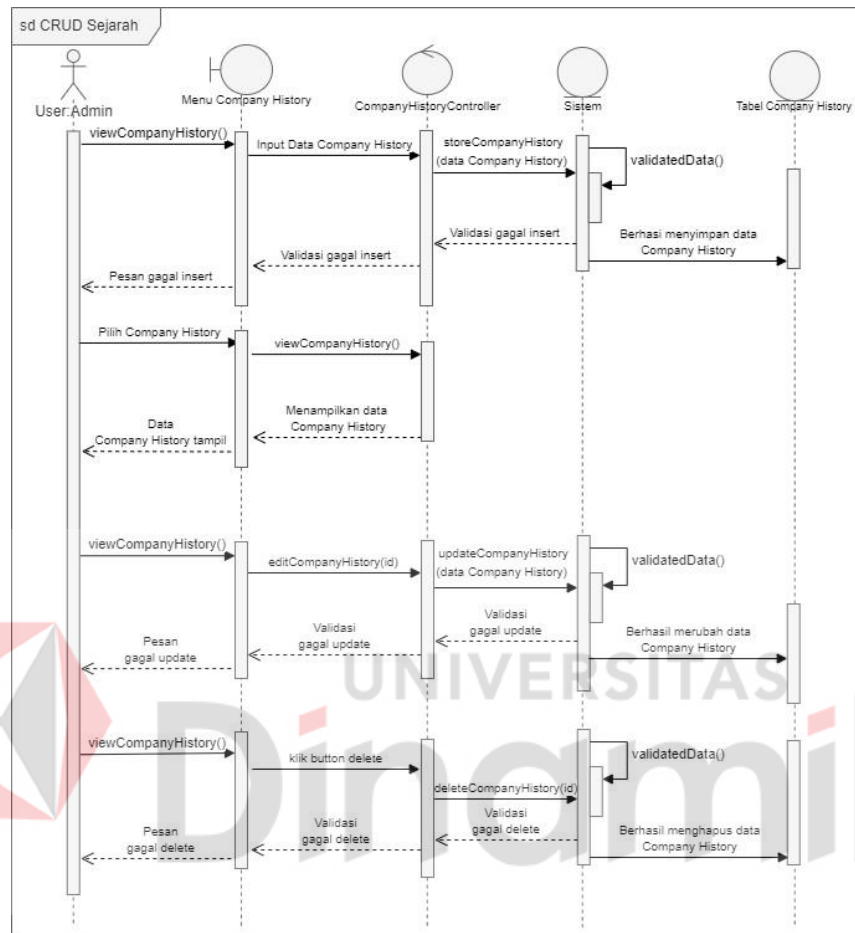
sd CRUD Sejarah

User:Admin

Menu Company History

CompanyHistoryController

Sistem

Tabel Company History

viewCompanyHistory()

Input Data Company History

storeCompanyHistory (data Company History)

validatedData()

Validasi gagal insert

Berhasi menyimpan data Company History

Validasi gagal insert

Pesan gagal insert

Pilih Company History

viewCompanyHistory()

Menampilkan data Company History

Data Company History tampil

viewCompanyHistory()

editCompanyHistory(id)

updateCompanyHistory (data Company History)

validatedData()

Validasi gagal update

Berhasil merubah data Company History

Validasi gagal update

Pesan gagal update

viewCompanyHistory()

klik button delete

validatedData()

deleteCompanyHistory(id)

Validasi gagal delete

Berhasil menghapus data Company History

Validasi gagal delete

Pesan gagal delete

UNIVERSITAS

Dinamika